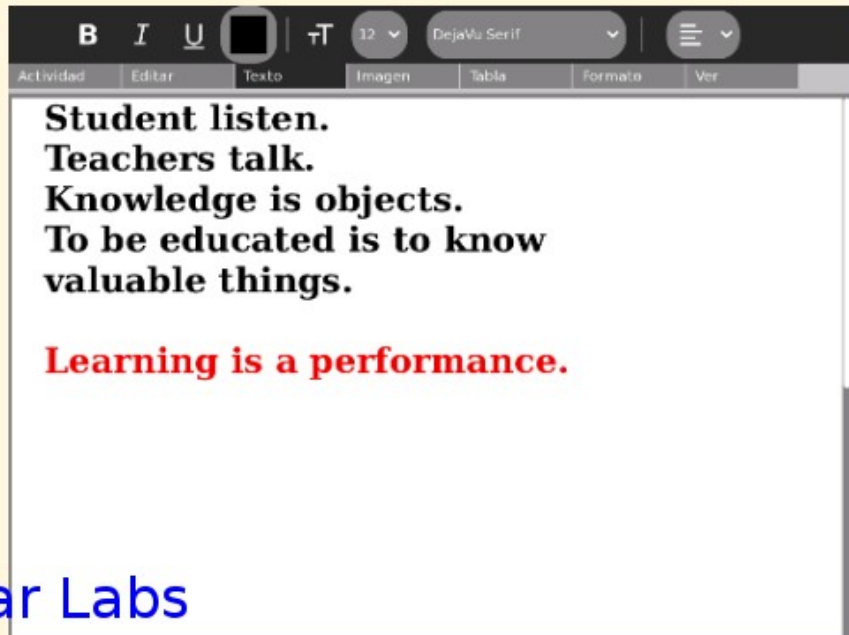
B I U ⊤T 12 DejaVu Serif

Actividad Editar Texto Imagen Tabla Formato Ver

Student listen.
Teachers talk.
Knowledge is objects.
To be educated is to know valuable things.

Learning is a performance.

ar Labs